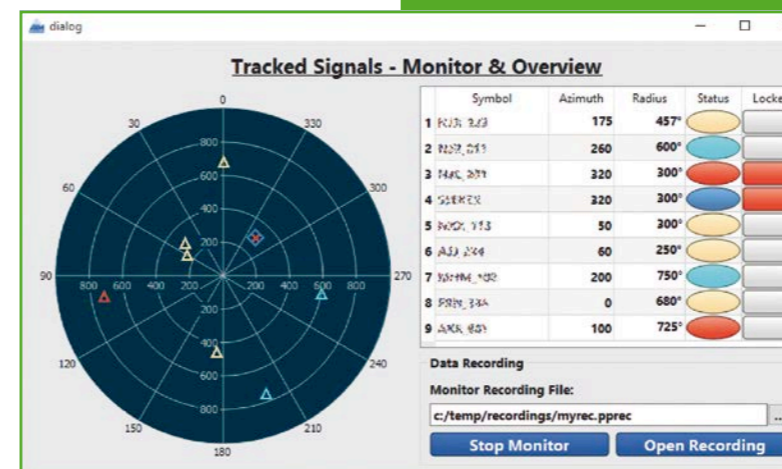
dialog

Tracked Signals - Monitor & Overview

0
30
330
60
300
90
270
120
240
150
210
180
800
600
400
200
200
400
600
800
800
600
400
200
200
400
600
800

| | Symbol | Azimuth | Radius | Status | Locke |
|---|---|---|---|---|---|
| 1 | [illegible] | 175 | 457° | | |
| 2 | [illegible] | 260 | 600° | | |
| 3 | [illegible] | 320 | 300° | | |
| 4 | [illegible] | 320 | 300° | | |
| 5 | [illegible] | 50 | 300° | | |
| 6 | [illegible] | 60 | 250° | | |
| 7 | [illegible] | 200 | 750° | | |
| 8 | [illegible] | 0 | 680° | | |
| 9 | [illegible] | 100 | 725° | | |

Data Recording

Monitor Recording File:

c:/temp/recordings/myrec.pprec

...

Stop Monitor

Open Recording